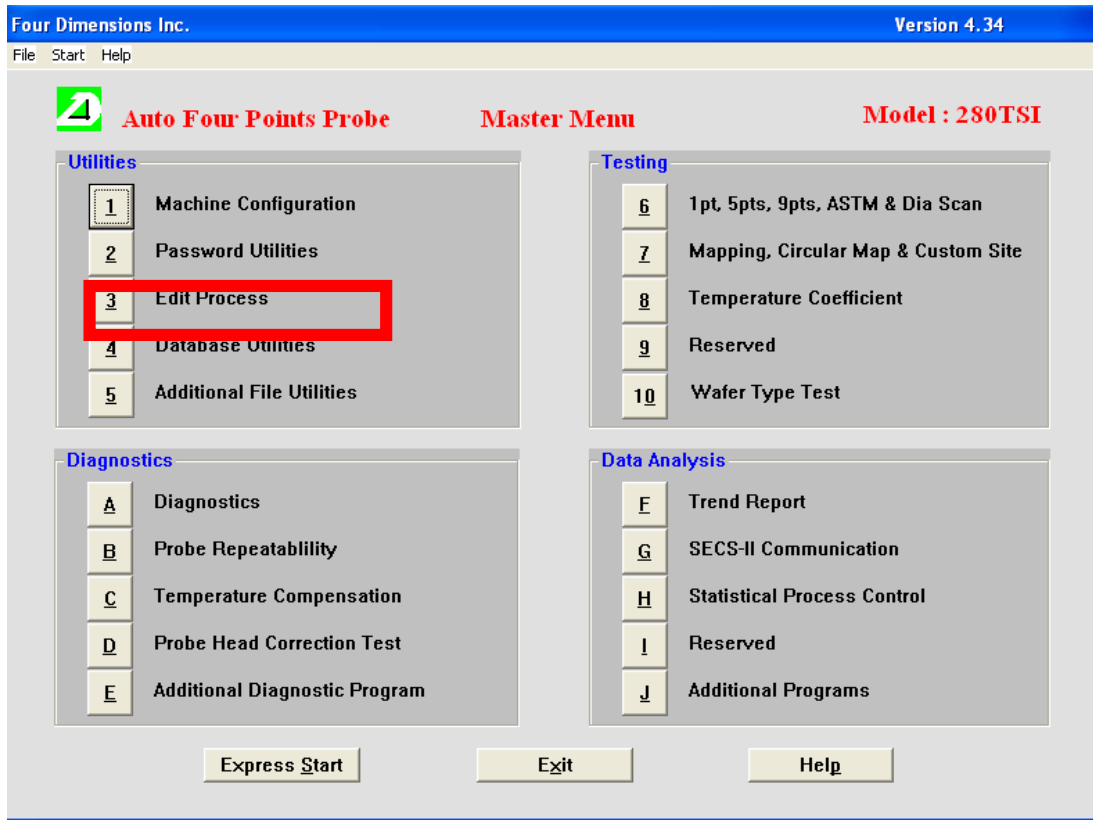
Four Dimensions Inc.

Version 4.34

File Start Help

Auto Four Points Probe

Master Menu

Model : 280TSI

Utilities

1 Machine Configuration

2 Password Utilities

3 Edit Process

4 Database Utilities

5 Additional File Utilities

Testing

6 1pt, 5pts, 9pts, ASTM & Dia Scan

7 Mapping, Circular Map & Custom Site

8 Temperature Coefficient

9 Reserved

10 Wafer Type Test

Diagnostics

A Diagnostics

B Probe Repeatablility

C Temperature Compensation

D Probe Head Correction Test

E Additional Diagnostic Program

Data Analysis

F Trend Report

G SECS-II Communication

H Statistical Process Control

I Reserved

J Additional Programs

Express Start

Exit

Help